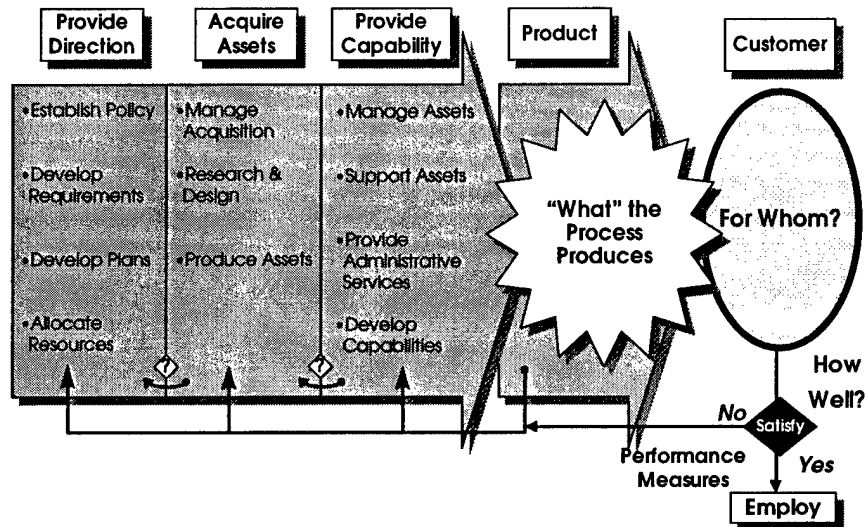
Provide Direction

Acquire Assets

Provide Capability

Product

Customer

•Establish Policy

•Develop Requirements

•Develop Plans

•Allocate Resources

•Manage Acquisition

•Research & Design

•Produce Assets

•Manage Assets

•Support Assets

•Provide Administrative Services

•Develop Capabilities

"What" the Process Produces

For Whom?

How Well?

No

Satisfy

Yes

Performance Measures

Employ